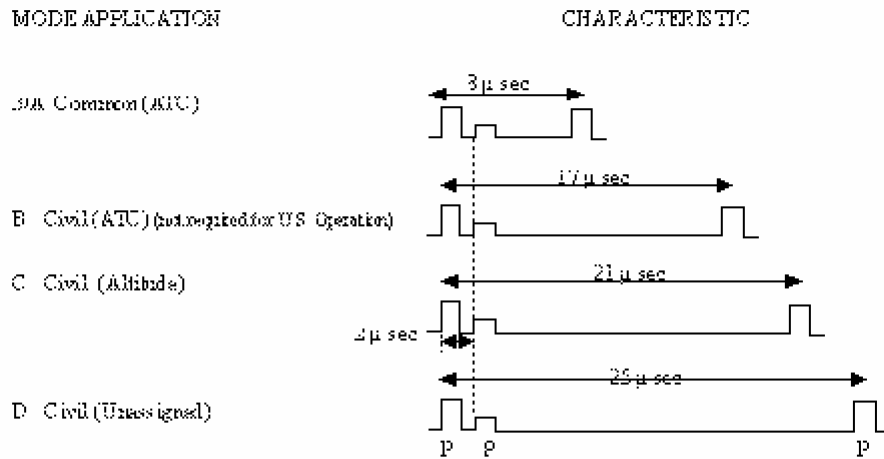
MODE APPLICATION

CHARACTERISTIC

3/A Common (ATC)

$8\mu$ sec

B Civil (ATC) (not required for US Operation)

$17\mu$ sec

C Civil (Altitude)

$21\mu$ sec

$2\mu$ sec

D Civil (Unassigned)

$25\mu$ sec

P P P